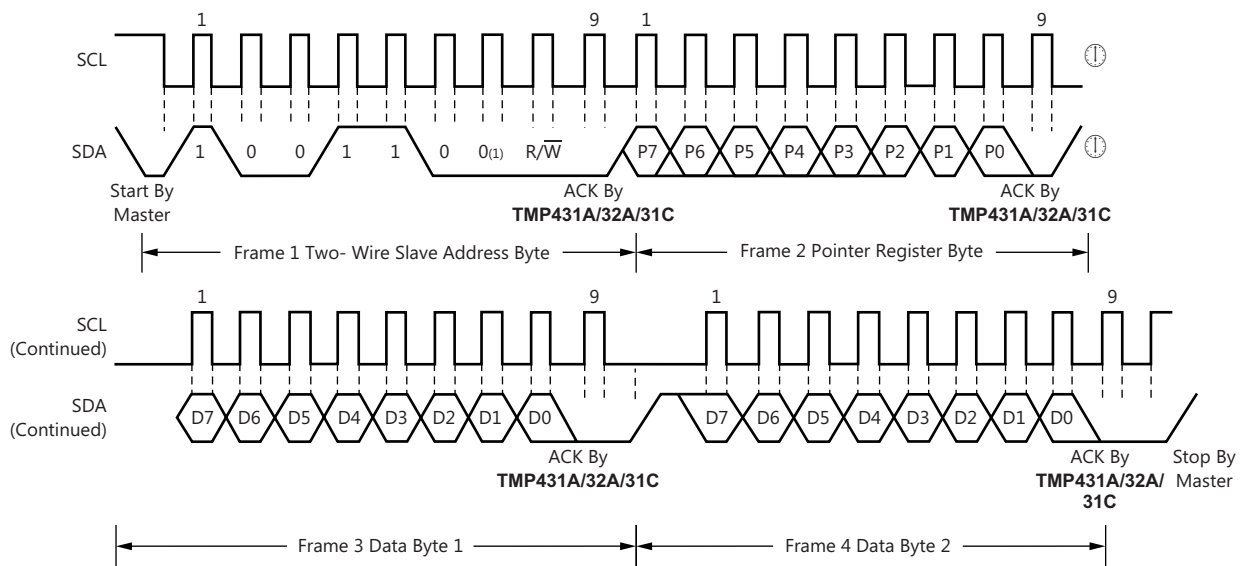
1 9 1 9

SCL

SDA 1 0 0 1 1 0 0(1) R/$\overline{W}$ P7 P6 P5 P4 P3 P2 P1 P0

Start By Master

ACK By **TMP431A/32A/31C**

ACK By **TMP431A/32A/31C**

Frame 1 Two- Wire Slave Address Byte

Frame 2 Pointer Register Byte

1 9 1 9

SCL (Continued)

SDA (Continued) D7 D6 D5 D4 D3 D2 D1 D0 D7 D6 D5 D4 D3 D2 D1 D0

ACK By **TMP431A/32A/31C**

ACK By **TMP431A/32A/ 31C**

Stop By Master

Frame 3 Data Byte 1

Frame 4 Data Byte 2